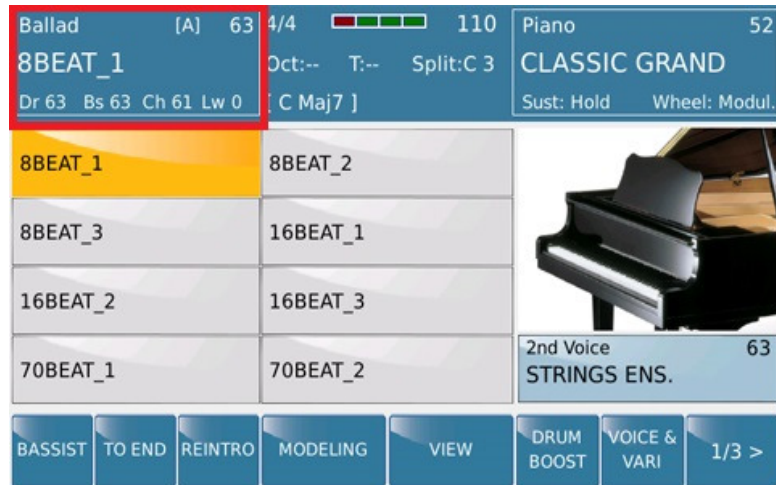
Ballad [A] 63
8BEAT_1
Dr 63 Bs 63 Ch 61 Lw 0

4/4 110
Oct:-- T:-- Split:C 3
[ C Maj7 ]

Piano 52
CLASSIC GRAND
Sust: Hold Wheel: Modul.

8BEAT_1
8BEAT_2
8BEAT_3
16BEAT_1
16BEAT_2
16BEAT_3
70BEAT_1
70BEAT_2

2nd Voice 63
STRINGS ENS.

BASSIST
TO END
REINTRO
MODELING
VIEW
DRUM BOOST
VOICE & VARI
1/3 >